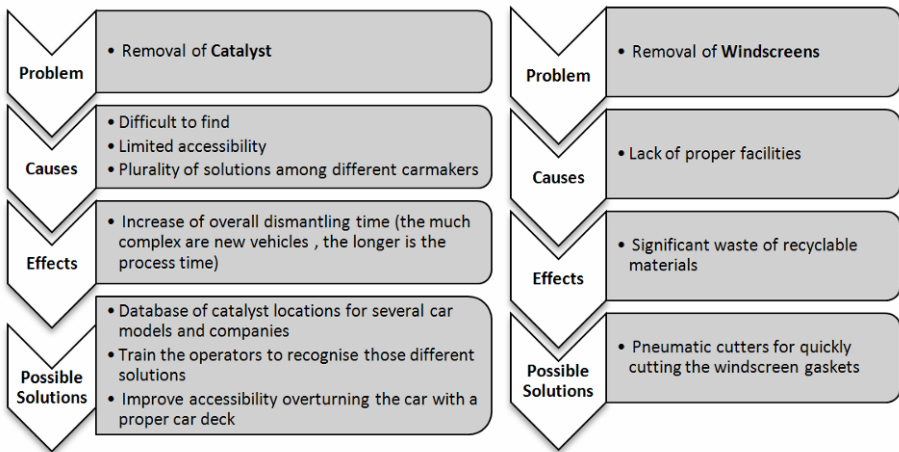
Problem

• Removal of **Catalyst**

Causes

• Difficult to find
• Limited accessibility
• Plurality of solutions among different carmakers

Effects

• Increase of overall dismantling time (the much complex are new vehicles , the longer is the process time)

Possible Solutions

• Database of catalyst locations for several car models and companies
• Train the operators to recognise those different solutions
• Improve accessibility overturning the car with a proper car deck

Problem

• Removal of **Windscreens**

Causes

• Lack of proper facilities

Effects

• Significant waste of recyclable materials

Possible Solutions

• Pneumatic cutters for quickly cutting the windscreen gaskets